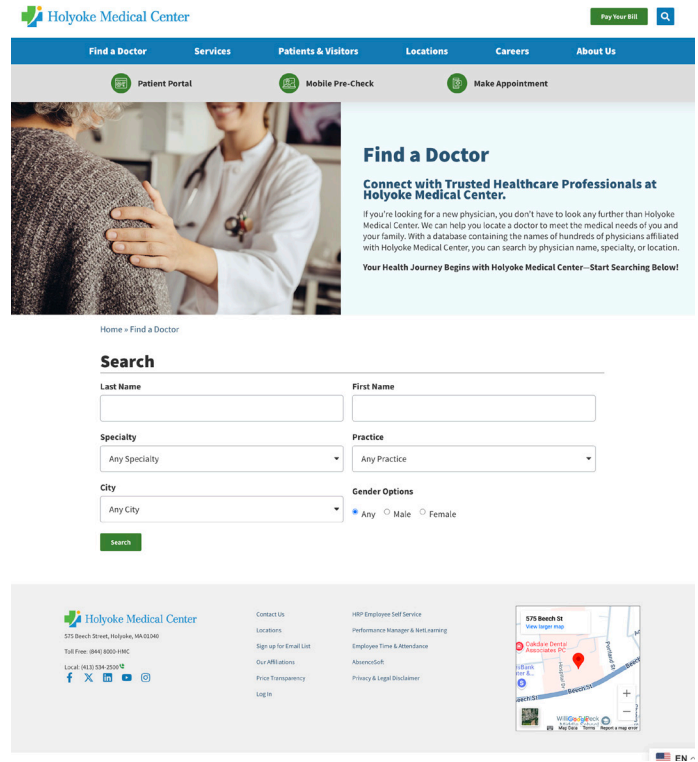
Holyoke Medical Center

Pay Your Bill

Find a Doctor | Services | Patients & Visitors | Locations | Careers | About Us

Patient Portal | Mobile Pre-Check | Make Appointment

Find a Doctor

Connect with Trusted Healthcare Professionals at Holyoke Medical Center.

If you're looking for a new physician, you don't have to look any further than Holyoke Medical Center. We can help you locate a doctor to meet the medical needs of you and your family. With a database containing the names of hundreds of physicians affiliated with Holyoke Medical Center, you can search by physician name, specialty, or location.

Your Health Journey Begins with Holyoke Medical Center—Start Searching Below!

Home » Find a Doctor

Search

Last Name

First Name

Specialty

Any Specialty

Practice

Any Practice

City

Any City

Gender Options

Any Male Female

Search

Holyoke Medical Center

575 Beech Street, Holyoke, MA 01040

Toll Free: (844) 8000-HMC

Local: (413) 534-2500

Contact Us
Locations
Sign up for Email List
Our Affiliations
Price Transparency
Log In

HRP Employee Self Service
Performance Manager & NetLearning
Employee Time & Attendance
AbsenceSoft
Privacy & Legal Disclaimer

575 Beech St
View larger map
Oakdale Dental Associates PC
Beech St
Portland St
Map Data Terms Report a map error

EN